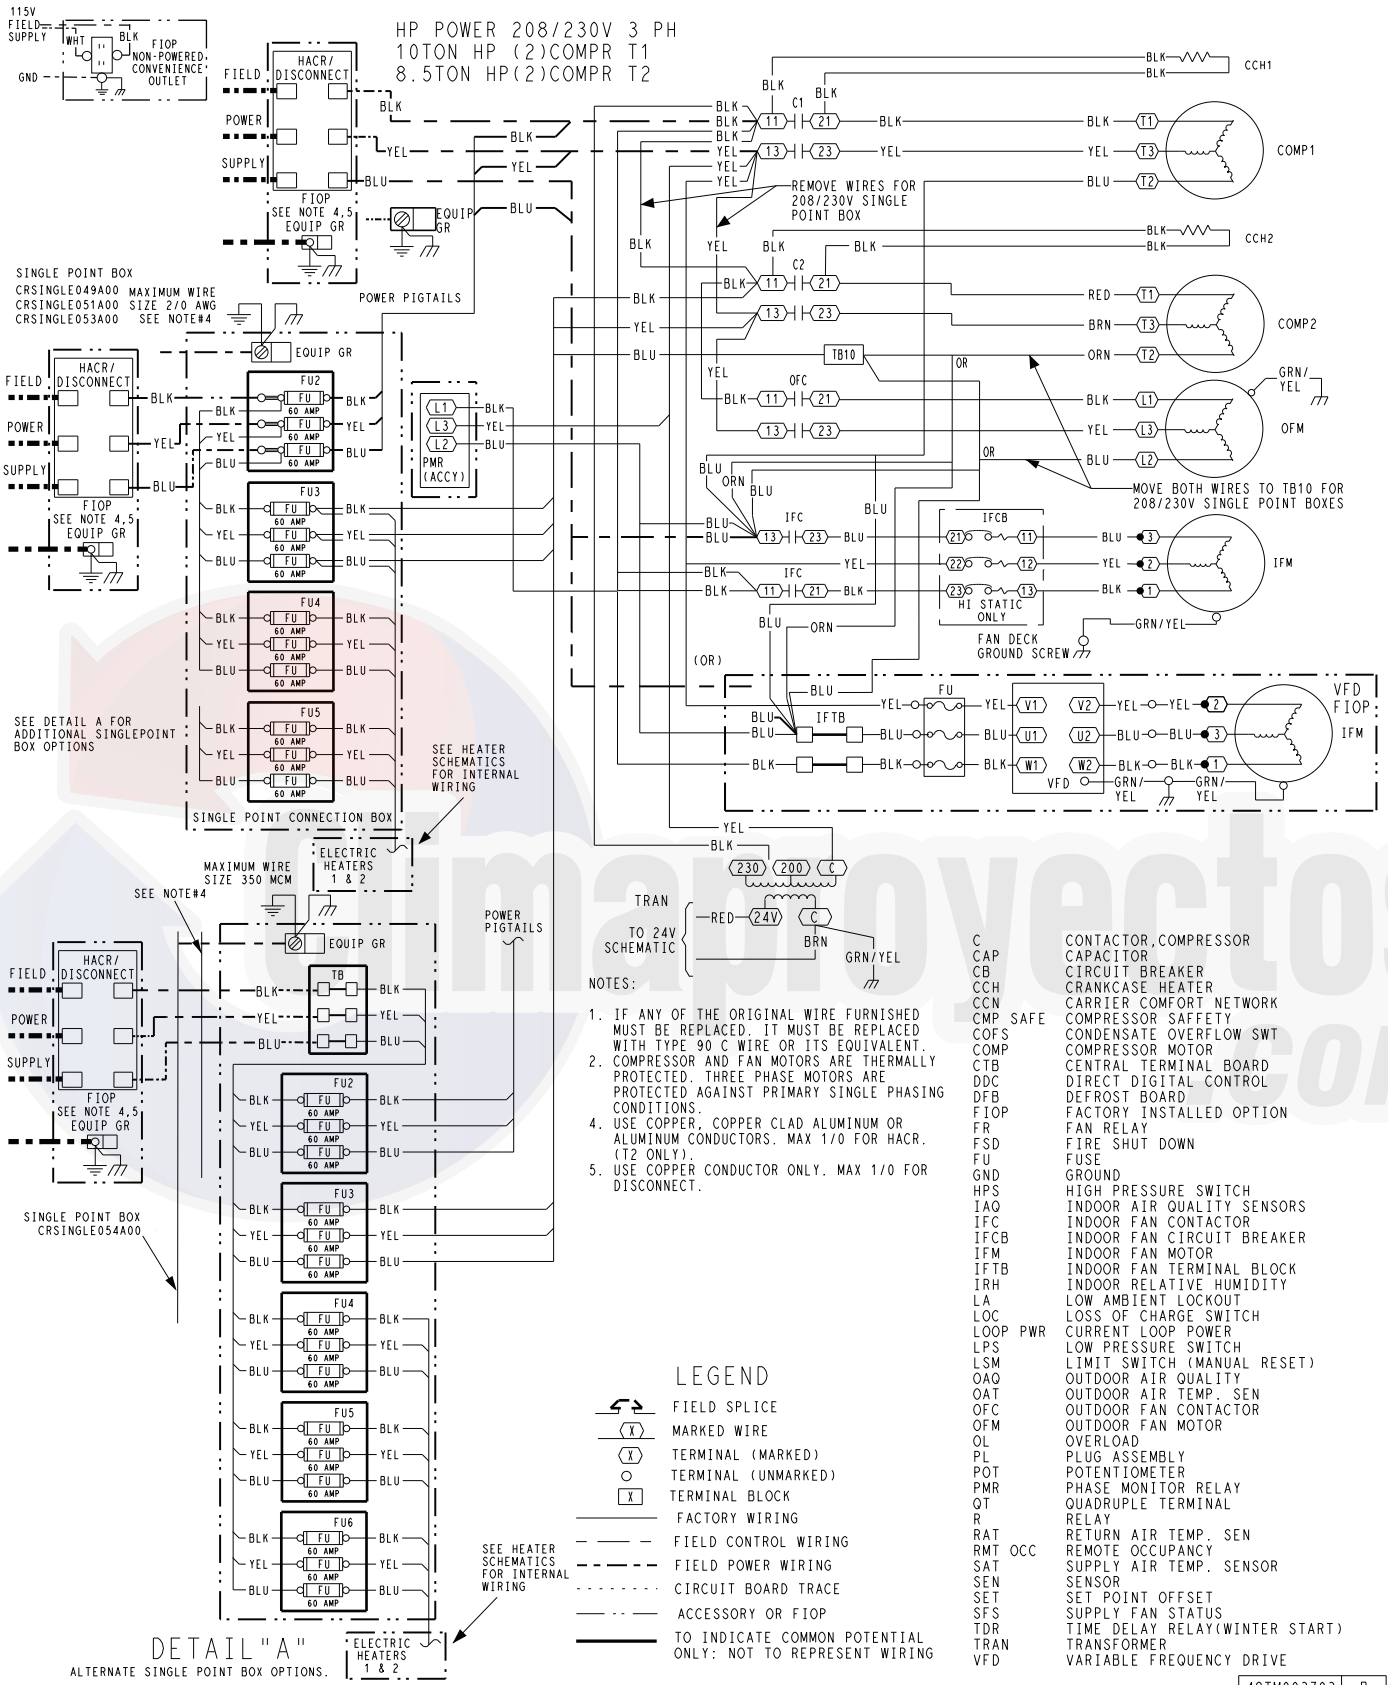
HP POWER 208/230V 3 PH
10TON HP (2)COMPR T1
8.5TON HP(2)COMPR T2

115V FIELD SUPPLY WHT BLK GND
FIOP NON-POWERED CONVENIENCE OUTLET

FIELD POWER SUPPLY
HACR/ DISCONNECT
FIOP SEE NOTE 4,5
EQUIP GR
BLK YEL BLU
EQUIP GR

SINGLE POINT BOX
CRSINGLE049A00
CRSINGLE051A00
CRSINGLE053A00
MAXIMUM WIRE SIZE 2/0 AWG SEE NOTE#4
POWER PIGTAILS
EQUIP GR

FIELD POWER SUPPLY
HACR/ DISCONNECT
FIOP SEE NOTE 4,5
EQUIP GR

FU2 FU FU FU 60 AMP 60 AMP 60 AMP
FU3 FU FU FU 60 AMP 60 AMP 60 AMP
FU4 FU FU FU 60 AMP 60 AMP 60 AMP
FU5 FU FU FU 60 AMP 60 AMP 60 AMP
BLK YEL BLU

SEE DETAIL A FOR ADDITIONAL SINGLEPOINT BOX OPTIONS
SINGLE POINT CONNECTION BOX
SEE HEATER SCHEMATICS FOR INTERNAL WIRING
ELECTRIC HEATERS 1 & 2

PMR (ACCY) L1 L3 L2

BLK CCH1
C1 11 21 13 23
T1 T3 T2 COMP1
REMOVE WIRES FOR 208/230V SINGLE POINT BOX
BLK CCH2
C2 11 21 13 23
RED BRN ORN T1 T3 T2 COMP2
TB10 OR
OFC 11 21 13 23
L1 L3 L2 OFM GRN/YEL
OR
MOVE BOTH WIRES TO TB10 FOR 208/230V SINGLE POINT BOXES
IFC 13 23
IFCB 21 11 22 12 23 13
HI STATIC ONLY
IFC 11 21
3 2 1 IFM
FAN DECK GROUND SCREW GRN/YEL
(OR)
VFD FIOP
FU IFTB
V1 U1 W1 V2 U2 W2 VFD
GRN/YEL GRN/YEL
2 3 1 IFM
YEL BLK
230 200 C
TRAN
TO 24V SCHEMATIC RED 24V C BRN GRN/YEL

MAXIMUM WIRE SIZE 350 MCM
SEE NOTE#4
EQUIP GR
FIELD POWER SUPPLY
HACR/ DISCONNECT
FIOP SEE NOTE 4,5
EQUIP GR
TB
POWER PIGTAILS
FU2 FU3 FU4 FU5 FU6 FU 60 AMP
SINGLE POINT BOX CRSINGLE054A00
SEE HEATER SCHEMATICS FOR INTERNAL WIRING
ELECTRIC HEATERS 1 & 2
DETAIL"A"
ALTERNATE SINGLE POINT BOX OPTIONS.

NOTES:
1. IF ANY OF THE ORIGINAL WIRE FURNISHED MUST BE REPLACED. IT MUST BE REPLACED WITH TYPE 90 C WIRE OR ITS EQUIVALENT.
2. COMPRESSOR AND FAN MOTORS ARE THERMALLY PROTECTED. THREE PHASE MOTORS ARE PROTECTED AGAINST PRIMARY SINGLE PHASING CONDITIONS.
4. USE COPPER, COPPER CLAD ALUMINUM OR ALUMINUM CONDUCTORS. MAX 1/0 FOR HACR. (T2 ONLY).
5. USE COPPER CONDUCTOR ONLY. MAX 1/0 FOR DISCONNECT.

LEGEND
FIELD SPLICE
MARKED WIRE
TERMINAL (MARKED)
TERMINAL (UNMARKED)
TERMINAL BLOCK
FACTORY WIRING
FIELD CONTROL WIRING
FIELD POWER WIRING
CIRCUIT BOARD TRACE
ACCESSORY OR FIOP
TO INDICATE COMMON POTENTIAL ONLY: NOT TO REPRESENT WIRING

| | |
|---|---|
| C | CONTACTOR,COMPRESSOR |
| CAP | CAPACITOR |
| CB | CIRCUIT BREAKER |
| CCH | CRANKCASE HEATER |
| CCN | CARRIER COMFORT NETWORK |
| CMP SAFE | COMPRESSOR SAFETY |
| COFS | CONDENSATE OVERFLOW SWT |
| COMP | COMPRESSOR MOTOR |
| CTB | CENTRAL TERMINAL BOARD |
| DDC | DIRECT DIGITAL CONTROL |
| DFB | DEFROST BOARD |
| FIOP | FACTORY INSTALLED OPTION |
| FR | FAN RELAY |
| FSD | FIRE SHUT DOWN |
| FU | FUSE |
| GND | GROUND |
| HPS | HIGH PRESSURE SWITCH |
| IAQ | INDOOR AIR QUALITY SENSORS |
| IFC | INDOOR FAN CONTACTOR |
| IFCB | INDOOR FAN CIRCUIT BREAKER |
| IFM | INDOOR FAN MOTOR |
| IFTB | INDOOR FAN TERMINAL BLOCK |
| IRH | INDOOR RELATIVE HUMIDITY |
| LA | LOW AMBIENT LOCKOUT |
| LOC | LOSS OF CHARGE SWITCH |
| LOOP PWR | CURRENT LOOP POWER |
| LPS | LOW PRESSURE SWITCH |
| LSM | LIMIT SWITCH (MANUAL RESET) |
| OAQ | OUTDOOR AIR QUALITY |
| OAT | OUTDOOR AIR TEMP. SEN |
| OFC | OUTDOOR FAN CONTACTOR |
| OFM | OUTDOOR FAN MOTOR |
| OL | OVERLOAD |
| PL | PLUG ASSEMBLY |
| POT | POTENTIOMETER |
| PMR | PHASE MONITOR RELAY |
| QT | QUADRUPLE TERMINAL |
| R | RELAY |
| RAT | RETURN AIR TEMP. SEN |
| RMT OCC | REMOTE OCCUPANCY |
| SAT | SUPPLY AIR TEMP. SENSOR |
| SEN | SENSOR |
| SET | SET POINT OFFSET |
| SFS | SUPPLY FAN STATUS |
| TDR | TIME DELAY RELAY(WINTER START) |
| TRAN | TRANSFORMER |
| VFD | VARIABLE FREQUENCY DRIVE |

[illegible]